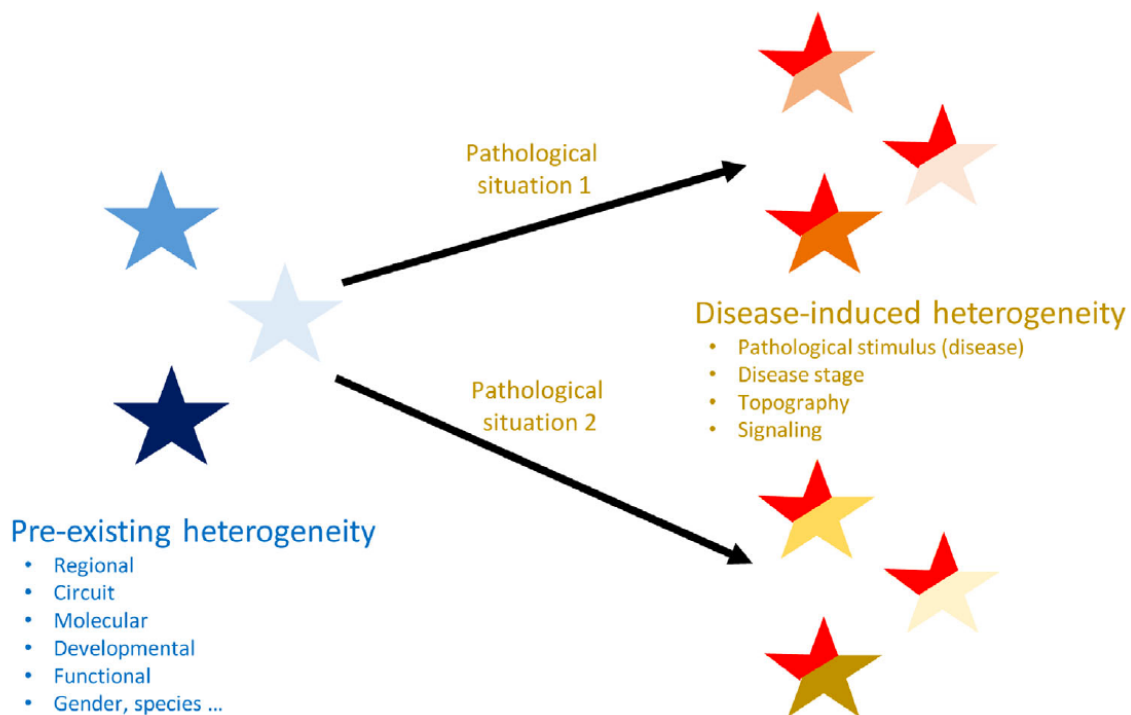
Pathological situation 1

Pathological situation 2

Disease-induced heterogeneity
- Pathological stimulus (disease)
- Disease stage
- Topography
- Signaling

Pre-existing heterogeneity
- Regional
- Circuit
- Molecular
- Developmental
- Functional
- Gender, species ...